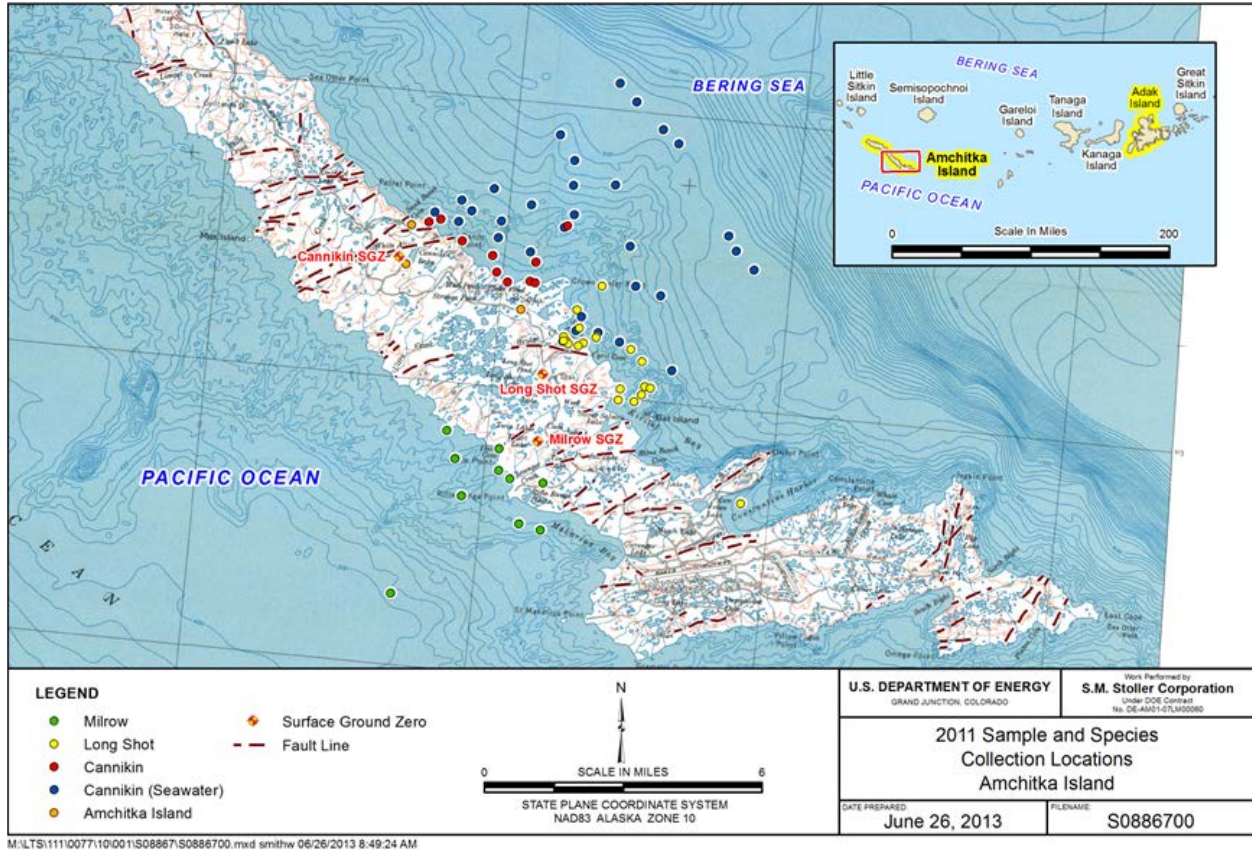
BERING SEA

Cannikin SGZ

Long Shot SGZ

Milrow SGZ

PACIFIC OCEAN

C E A N

BERING SEA

Little Sitkin Island

Semisopochnoi Island

Gareloi Island

Tanaga Island

Adak Island

Great Sitkin Island

Amchitka Island

Kanaga Island

PACIFIC OCEAN

0

Scale In Miles

200

LEGEND

Milrow

Long Shot

Cannikin

Cannikin (Seawater)

Amchitka Island

Surface Ground Zero

Fault Line

N

0

SCALE IN MILES

6

STATE PLANE COORDINATE SYSTEM
NAD83 ALASKA ZONE 10

U.S. DEPARTMENT OF ENERGY
GRAND JUNCTION, COLORADO

Work Performed by
S.M. Stoller Corporation
Under DOE Contract
No. DE-AM01-07LM00060

2011 Sample and Species
Collection Locations
Amchitka Island

DATE PREPARED
June 26, 2013

FILENAME
S0886700

M:\LTS\111\0077\10\001\S08867\S0886700.mxd smithw 06/26/2013 8:49:24 AM